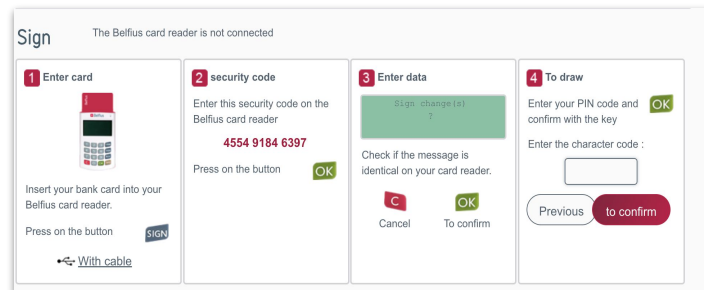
Sign The Belfius card reader is not connected

1 Enter card

Belfius

Insert your bank card into your Belfius card reader.

Press on the button SIGN

With cable

2 security code

Enter this security code on the Belfius card reader

4554 9184 6397

Press on the button OK

3 Enter data

Sign change(s)
1

Check if the message is identical on your card reader.

C
Cancel

OK
To confirm

4 To draw

Enter your PIN code and confirm with the key OK

Enter the character code :

Previous

to confirm